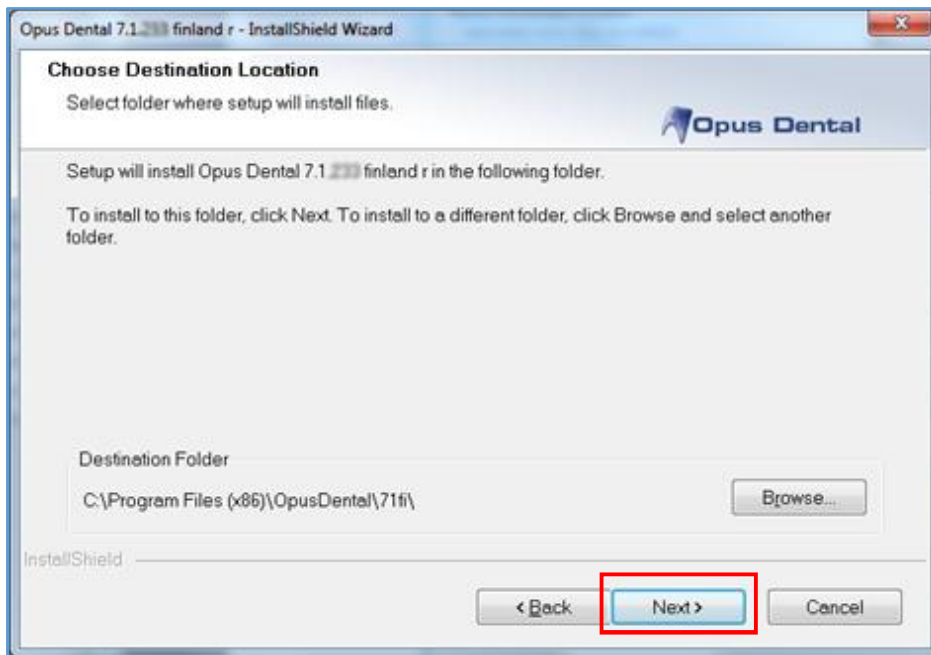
Opus Dental 7.1.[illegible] finland r - InstallShield Wizard

Choose Destination Location

Select folder where setup will install files.

Opus Dental

Setup will install Opus Dental 7.1.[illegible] finland r in the following folder.

To install to this folder, click Next. To install to a different folder, click Browse and select another folder.

Destination Folder

C:\Program Files (x86)\OpusDental\71fi\

Browse...

InstallShield

< Back

Next >

Cancel